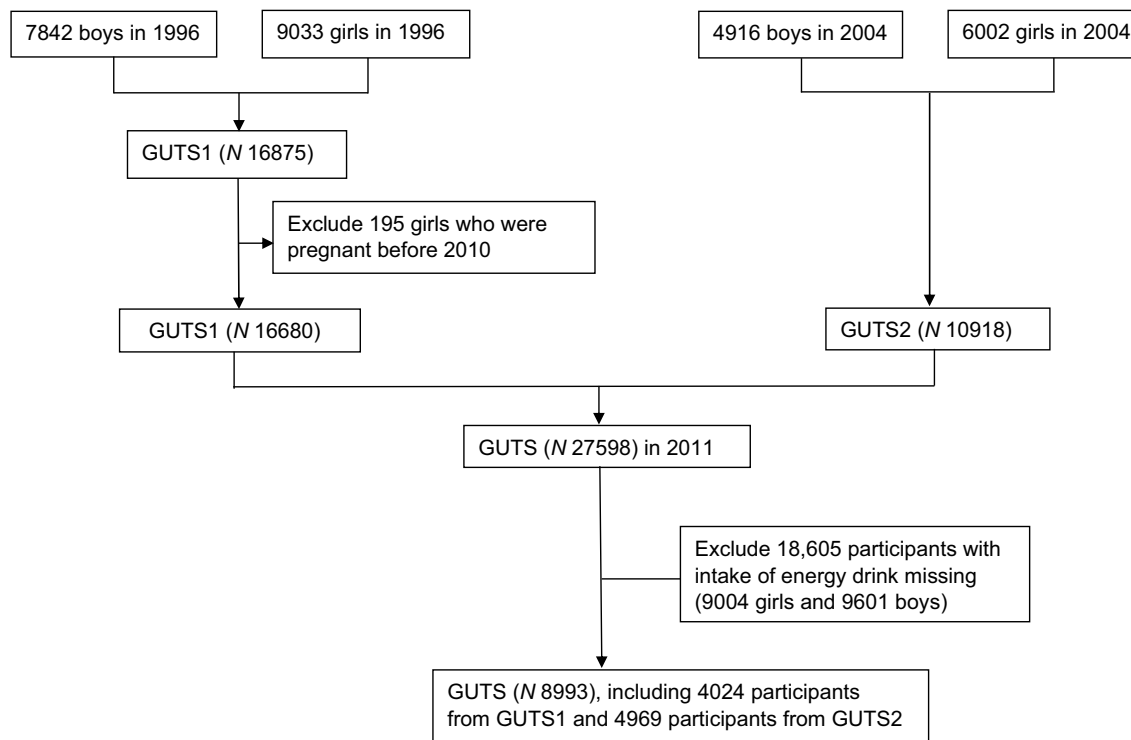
7842 boys in 1996

9033 girls in 1996

4916 boys in 2004

6002 girls in 2004

GUTS1 (*N* 16875)

Exclude 195 girls who were pregnant before 2010

GUTS1 (*N* 16680)

GUTS2 (*N* 10918)

GUTS (*N* 27598) in 2011

Exclude 18,605 participants with intake of energy drink missing (9004 girls and 9601 boys)

GUTS (*N* 8993), including 4024 participants from GUTS1 and 4969 participants from GUTS2